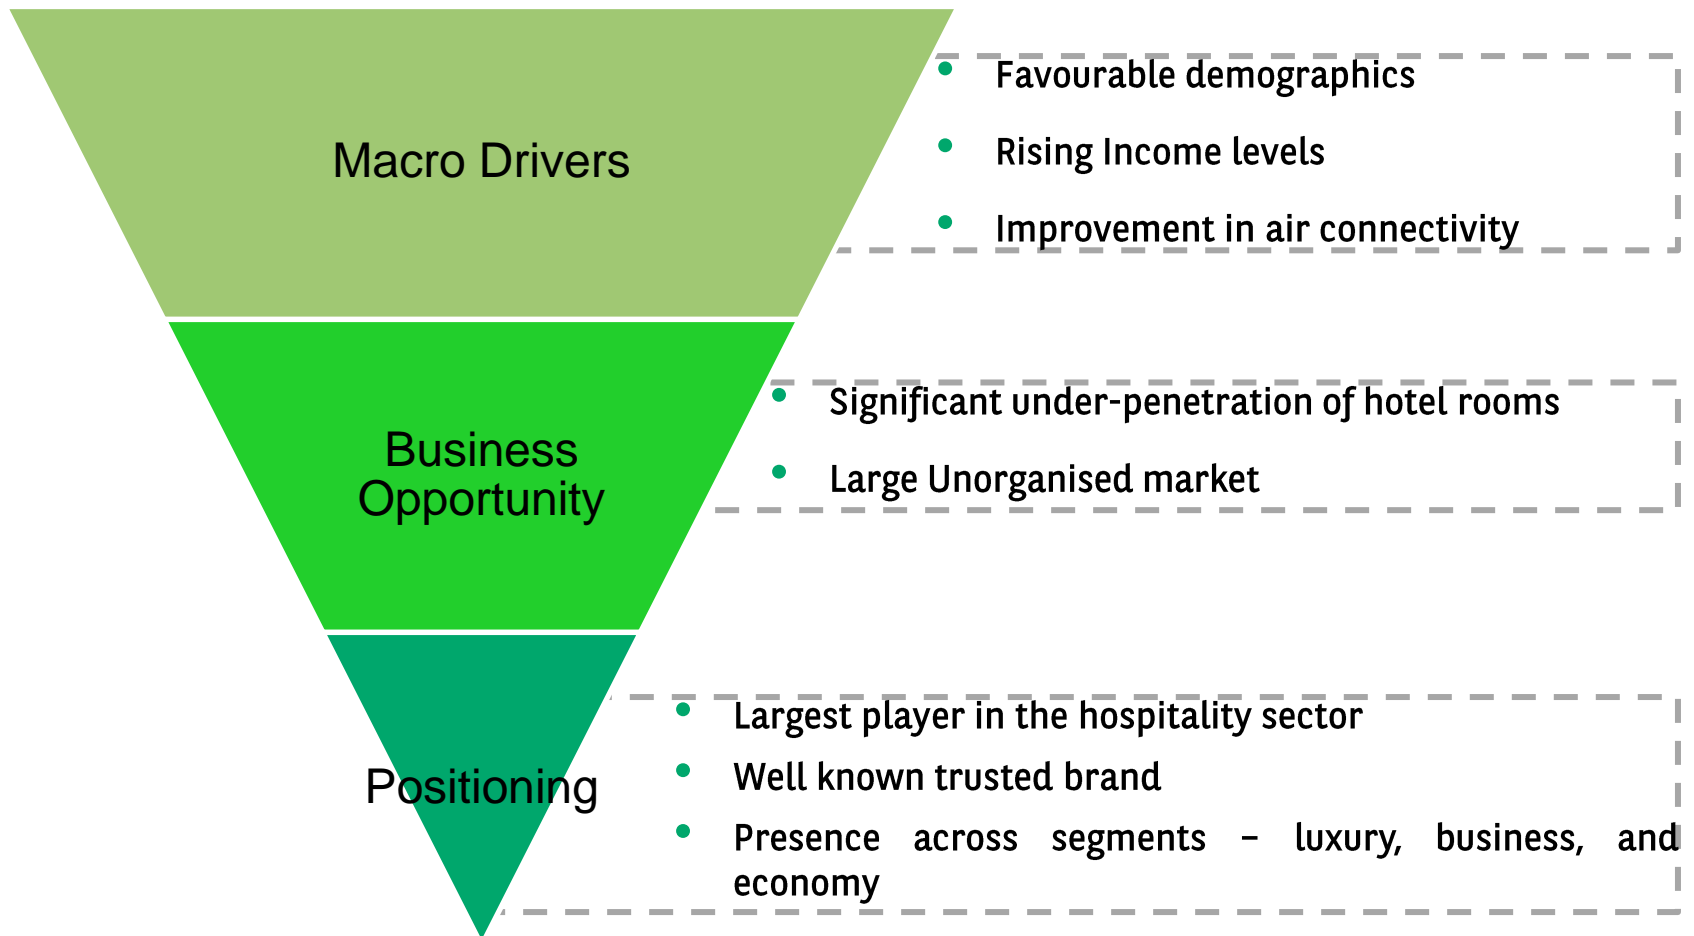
Macro Drivers

- Favourable demographics
- Rising Income levels
- Improvement in air connectivity

Business Opportunity

- Significant under-penetration of hotel rooms
- Large Unorganised market

Positioning

- Largest player in the hospitality sector
- Well known trusted brand
- Presence across segments – luxury, business, and economy